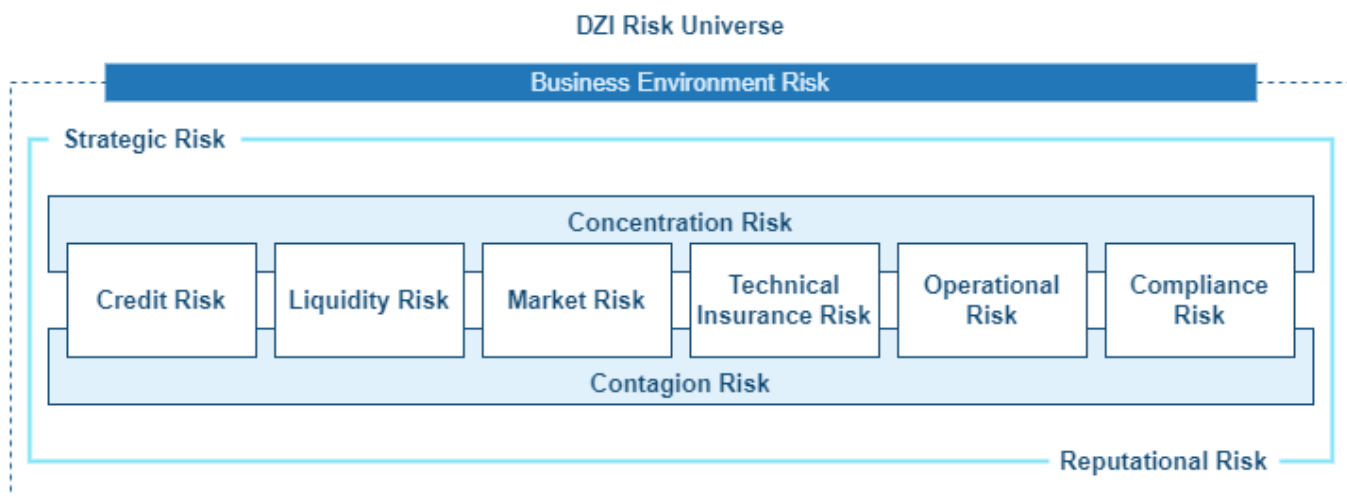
DZI Risk Universe

Business Environment Risk

Strategic Risk

Concentration Risk

Credit Risk

Liquidity Risk

Market Risk

Technical Insurance Risk

Operational Risk

Compliance Risk

Contagion Risk

Reputational Risk